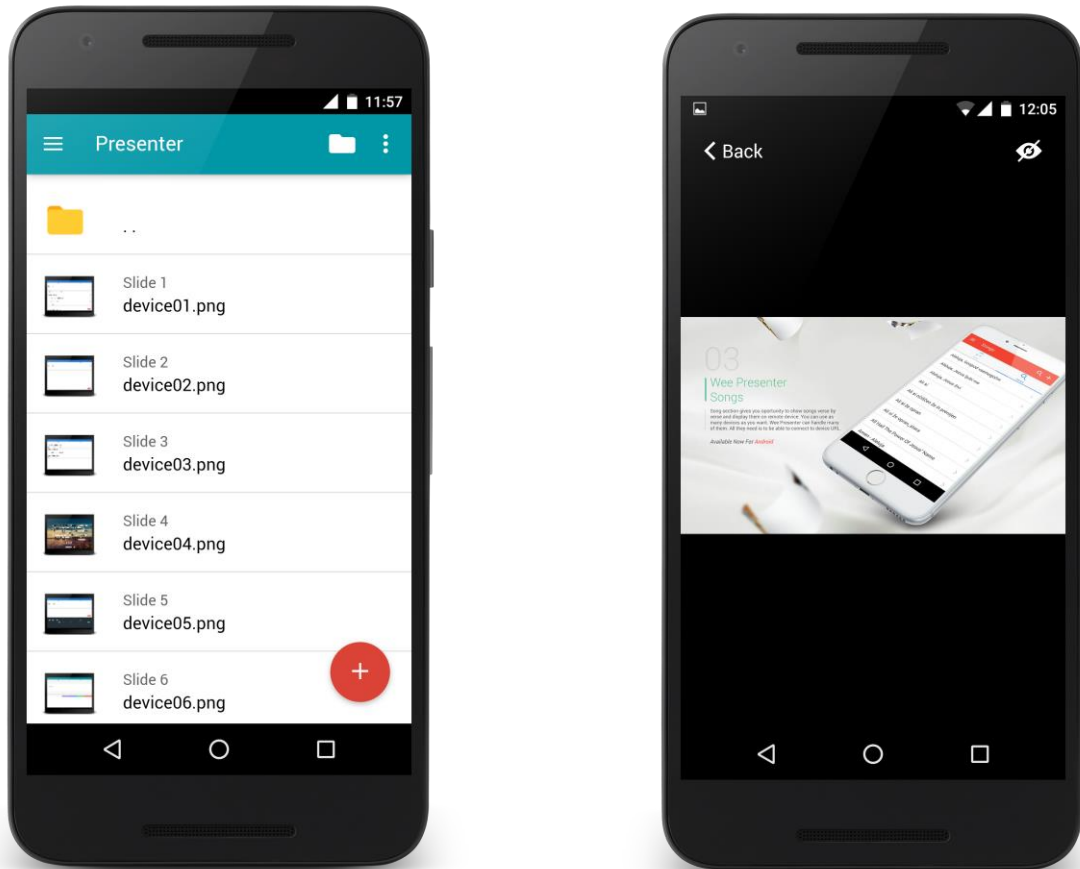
11:57

Presenter

..

Slide 1
device01.png

Slide 2
device02.png

Slide 3
device03.png

Slide 4
device04.png

Slide 5
device05.png

Slide 6
device06.png

12:05

Back

03
Wee Presenter
Songs

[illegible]

Available Now For Android